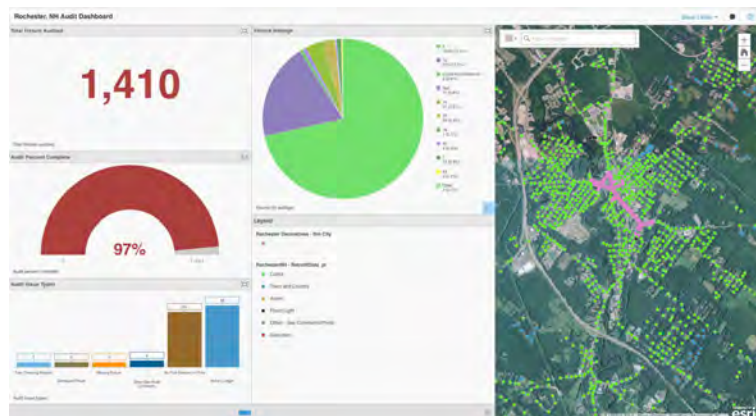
Rochester, NH Audit Dashboard

Total Fixtures Audited

1,410

Total fixtures audited

Audit Percent Complete

97%

Audit percent complete

Audit Issue Types

Fixture Wattage

Legend

Rochester Decorative - 5th City

RochesterNH - Streetlites_pt

Cobra

Post and Colonial

Acorn

Flood Light

Other - See Comments/Notes

Decorative